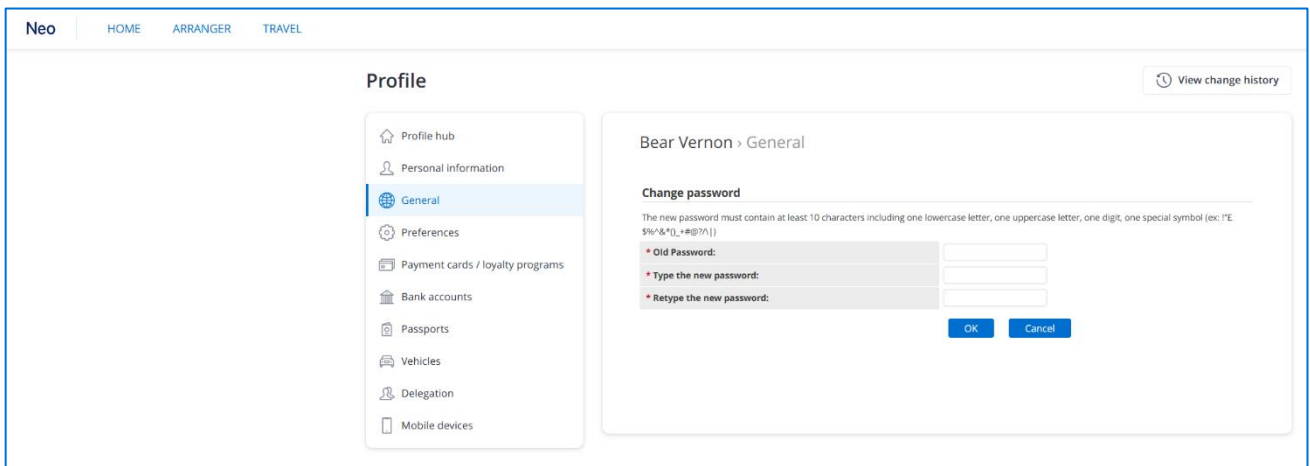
Neo HOME ARRANGER TRAVEL

Profile

View change history

Profile hub
Personal information
General
Preferences
Payment cards / loyalty programs
Bank accounts
Passports
Vehicles
Delegation
Mobile devices

Bear Vernon › General

Change password

The new password must contain at least 10 characters including one lowercase letter, one uppercase letter, one digit, one special symbol (ex: !"£ $%^&*()_+#@?/\|)

| * Old Password: | |
|---|---|
| * Type the new password: | |
| * Retype the new password: | |

OK Cancel